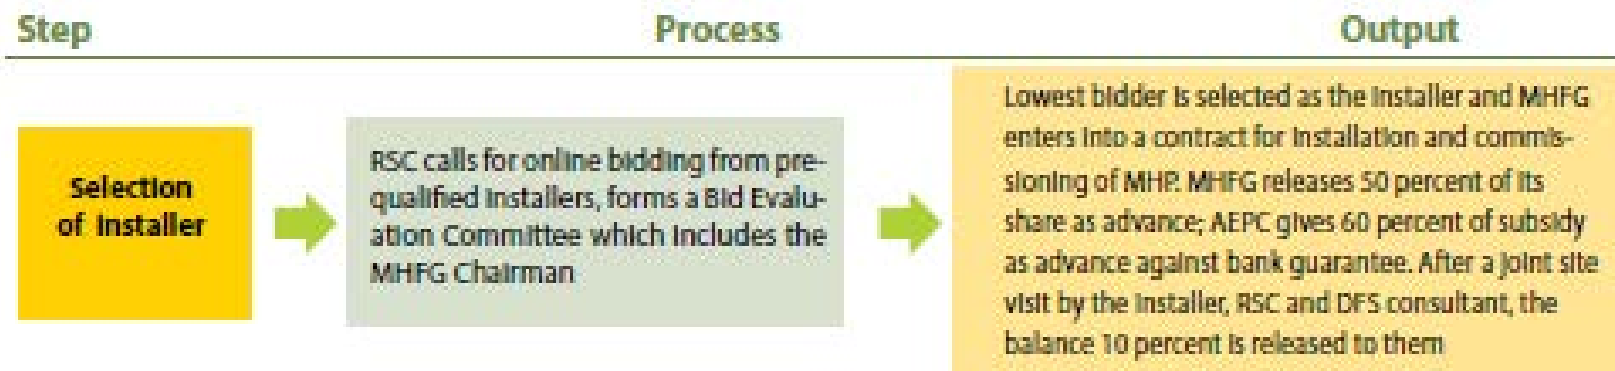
Step

Process

Output

Selection of Installer

RSC calls for online bidding from prequalified installers, forms a Bid Evaluation Committee which includes the MHFG Chairman

Lowest bidder is selected as the installer and MHFG enters into a contract for installation and commissioning of MHP. MHFG releases 50 percent of its share as advance; AEPC gives 60 percent of subsidy as advance against bank guarantee. After a joint site visit by the installer, RSC and DFS consultant, the balance 10 percent is released to them